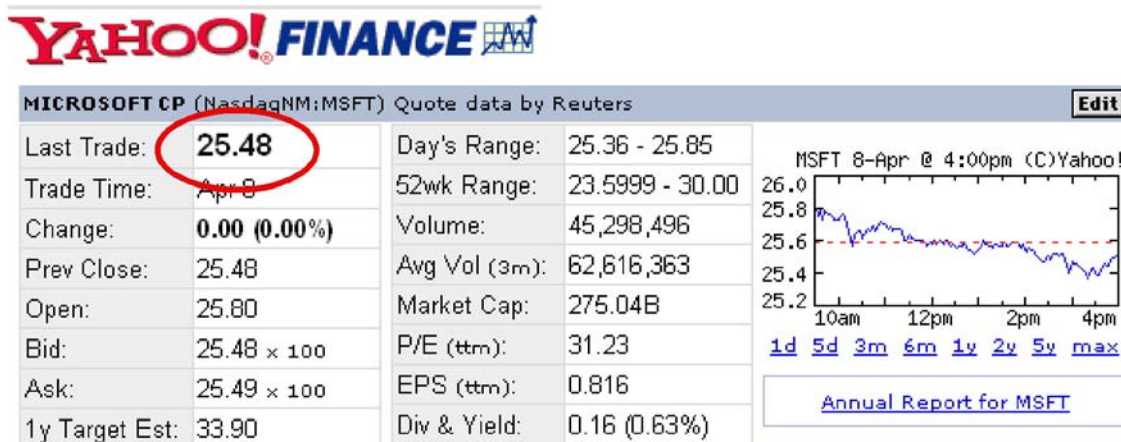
YAHOO! FINANCE

MICROSOFT CP (NasdaqNM:MSFT) Quote data by Reuters

Edit

| | | | |
|---|---|---|---|
| Last Trade: | 25.48 | Day's Range: | 25.36 - 25.85 |
| Trade Time: | Apr 8 | 52wk Range: | 23.5999 - 30.00 |
| Change: | 0.00 (0.00%) | Volume: | 45,298,496 |
| Prev Close: | 25.48 | Avg Vol (3m): | 62,616,363 |
| Open: | 25.80 | Market Cap: | 275.04B |
| Bid: | 25.48 x 100 | P/E (ttm): | 31.23 |
| Ask: | 25.49 x 100 | EPS (ttm): | 0.816 |
| 1y Target Est: | 33.90 | Div & Yield: | 0.16 (0.63%) |

MSFT 8-Apr @ 4:00pm (C)Yahoo!

26.0
25.8
25.6
25.4
25.2
10am 12pm 2pm 4pm

1d 5d 3m 6m 1y 2y 5y max

Annual Report for MSFT